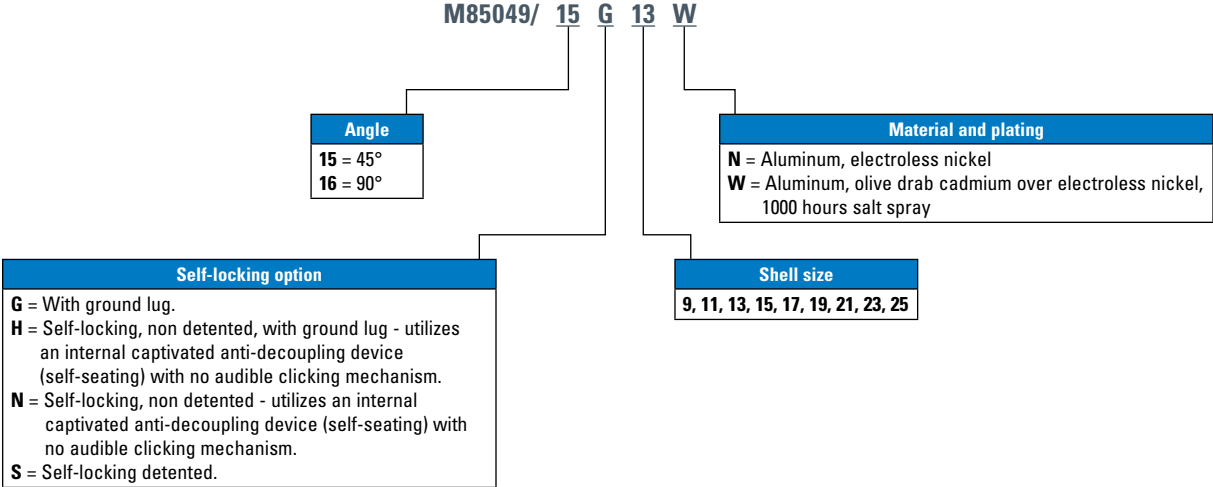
M85049/ 15 G 13 W

Angle
15 = 45°
16 = 90°

Material and plating
N = Aluminum, electroless nickel
W = Aluminum, olive drab cadmium over electroless nickel, 1000 hours salt spray

Self-locking option
G = With ground lug.
H = Self-locking, non detented, with ground lug - utilizes an internal captivated anti-decoupling device (self-seating) with no audible clicking mechanism.
N = Self-locking, non detented - utilizes an internal captivated anti-decoupling device (self-seating) with no audible clicking mechanism.
S = Self-locking detented.

Shell size
9, 11, 13, 15, 17, 19, 21, 23, 25